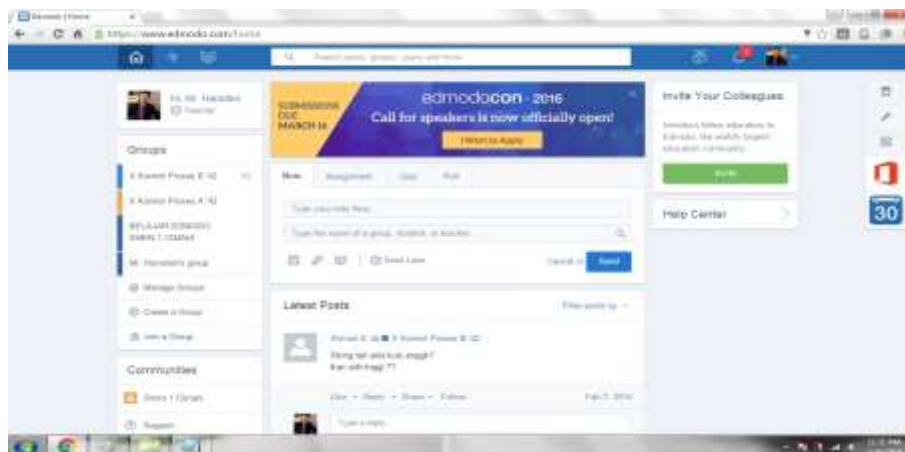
Edmodo | Home

https://www.edmodo.com/home

Search posts, groups, users and more

Groups

X Kontrol Proses B 10

X Kontrol Proses A 10

Manage Groups

Create a Group

Join a Group

Communities

Support

SUBMISSIONS DUE MARCH 16

edmodocon · 2016

Call for speakers is now officially open!

I Want to Apply

Note

Assignment

Quiz

Poll

Type your note here...

Type the name of a group, student, or teacher

Send Later

Cancel or

Send

Latest Posts

Filter posts by

X Kontrol Proses B 10

Like · Reply · Share · Follow

Type a reply...

Invite Your Colleagues

Invite

Help Center

30